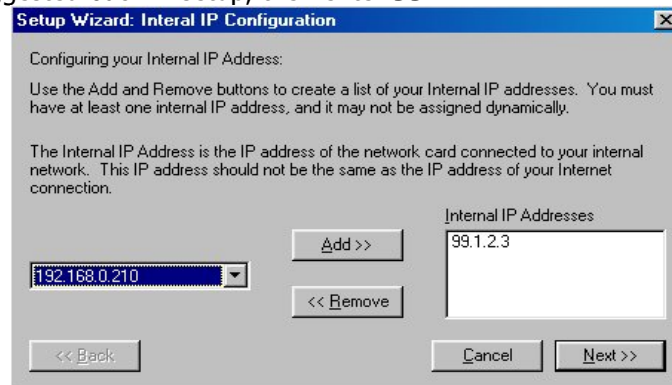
Setup Wizard: Interal IP Configuration

Configuring your Internal IP Address:

Use the Add and Remove buttons to create a list of your Internal IP addresses. You must have at least one internal IP address, and it may not be assigned dynamically.

The Internal IP Address is the IP address of the network card connected to your internal network. This IP address should not be the same as the IP address of your Internet connection.

Internal IP Addresses

Add >>

99.1.2.3

192.168.0.210

<< Remove

<< Back

Cancel

Next >>